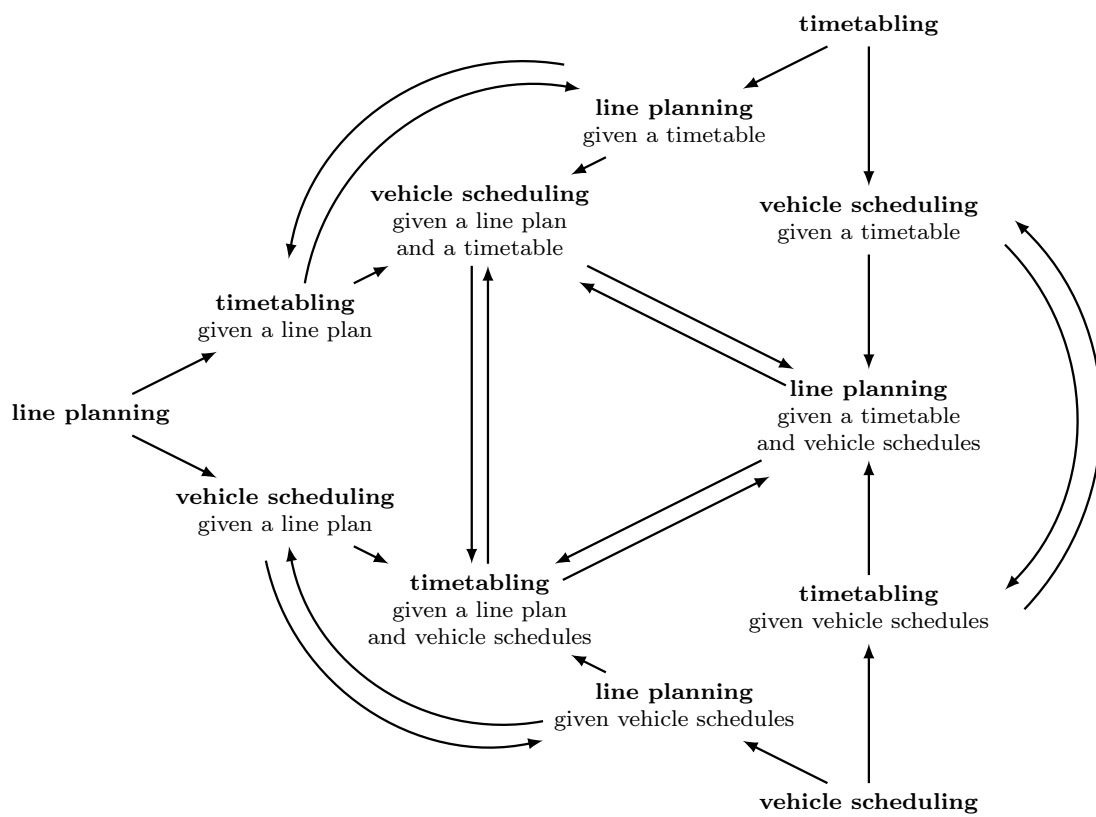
timetabling

line planning
given a timetable

vehicle scheduling
given a line plan
and a timetable

vehicle scheduling
given a timetable

timetabling
given a line plan

line planning

line planning
given a timetable
and vehicle schedules

vehicle scheduling
given a line plan

timetabling
given a line plan
and vehicle schedules

timetabling
given vehicle schedules

line planning
given vehicle schedules

vehicle scheduling